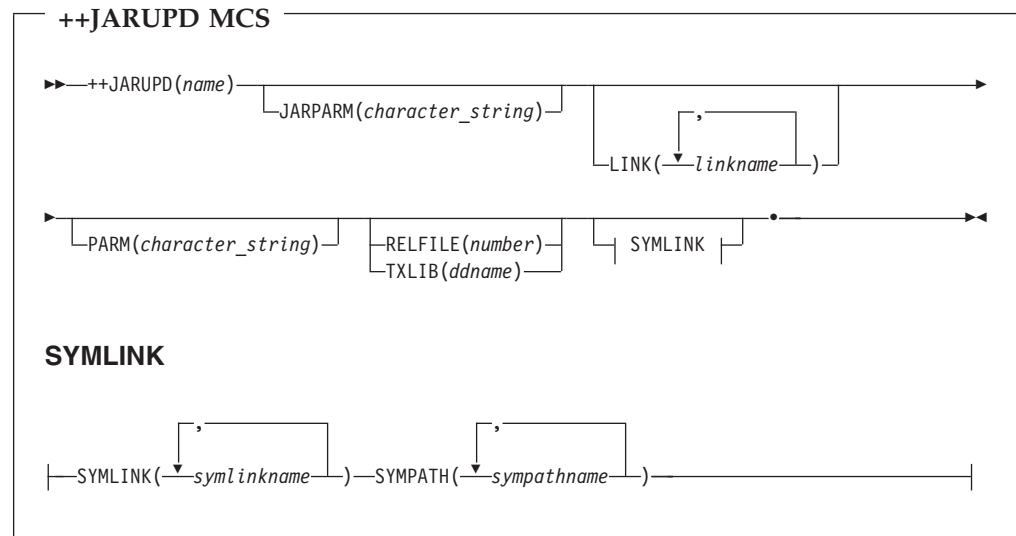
++JARUPD MCS

++JARUPD(*name*)

JARPARM(*character_string*)

LINK( , *linkname* )

PARM(*character_string*)

RELFILE(*number*)

TXLIB(*ddname*)

SYMLINK

.

**SYMLINK**

SYMLINK( , *symlinkname* ) SYMPATH( , *sympathname* )